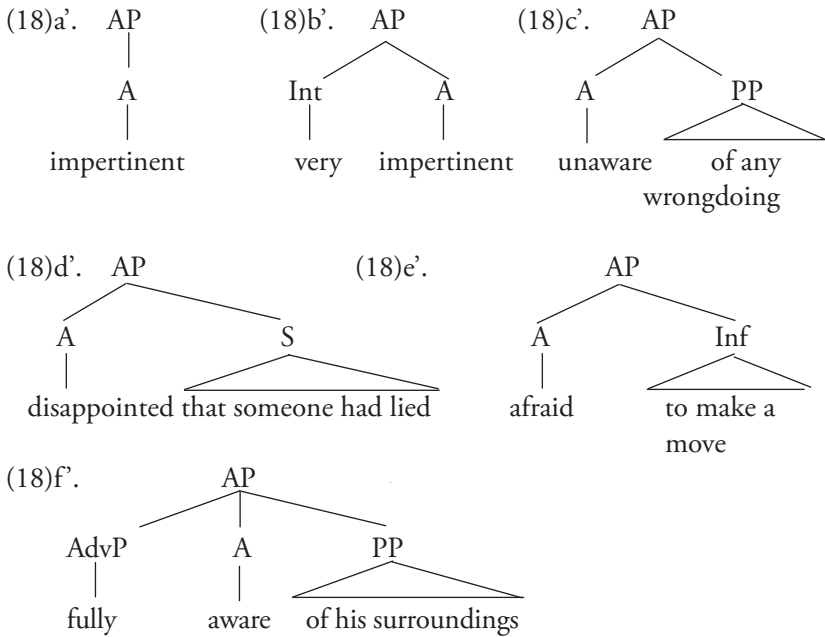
(18)a'. AP

A

impertinent

(18)b'. AP

Int A

very impertinent

(18)c'. AP

A PP

unaware of any wrongdoing

(18)d'. AP

A S

disappointed that someone had lied

(18)e'. AP

A Inf

afraid to make a move

(18)f'. AP

AdvP A PP

fully aware of his surroundings